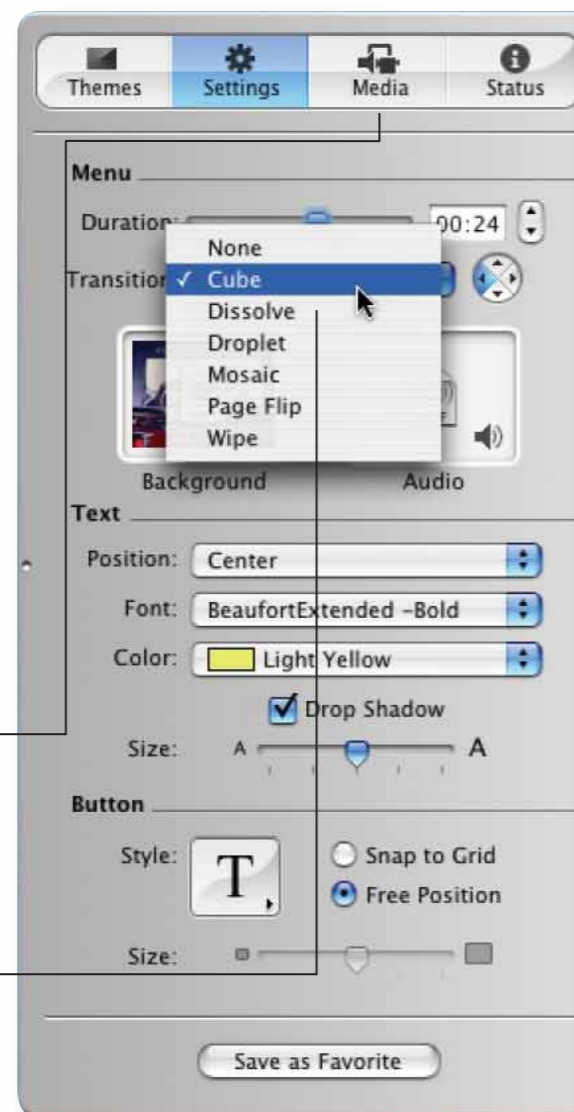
Themes Settings Media Status

Menu

Duratio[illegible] 00:24

Transitio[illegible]

None
✓ Cube
Dissolve
Droplet
Mosaic
Page Flip
Wipe

Background Audio

Text

Position: Center

Font: BeaufortExtended -Bold

Color: Light Yellow

Drop Shadow

Size: A A

Button

Style: T

Snap to Grid

Free Position

Size:

Save as Favorite